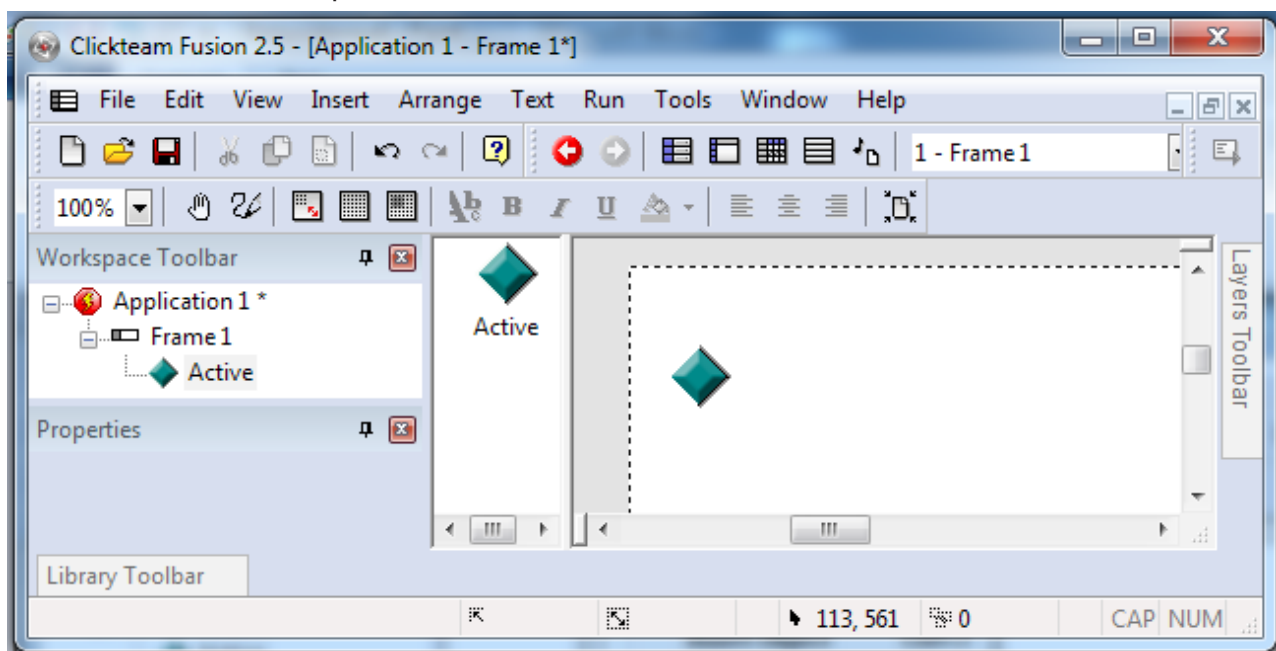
Clickteam Fusion 2.5 - [Application 1 - Frame 1*]

File Edit View Insert Arrange Text Run Tools Window Help

1 - Frame 1

100%

B I U

Workspace Toolbar

Application 1 *

Frame 1

Active

Properties

Active

Layers Toolbar

Library Toolbar

113, 561

0

CAP NUM